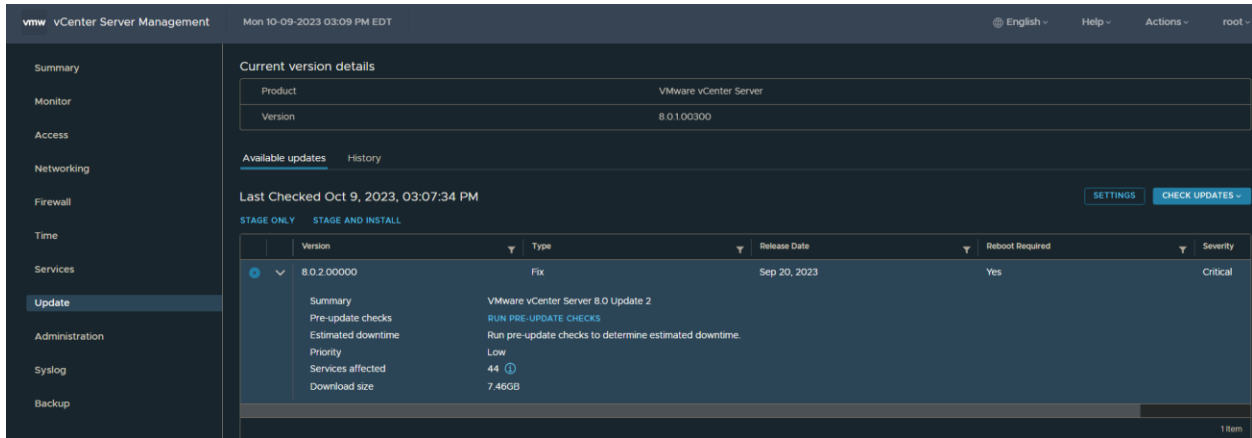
vmw vCenter Server Management
Mon 10-09-2023 03:09 PM EDT
English
Help
Actions
root

Summary
Monitor
Access
Networking
Firewall
Time
Services
Update
Administration
Syslog
Backup

Current version details

| Product | VMware vCenter Server |
|---|---|
| Version | 8.0.1.00300 |

Available updates History

Last Checked Oct 9, 2023, 03:07:34 PM

SETTINGS CHECK UPDATES

STAGE ONLY STAGE AND INSTALL

| Version | Type | Release Date | Reboot Required | Severity |
|---|---|---|---|---|
| 8.0.2.00000 | Fix | Sep 20, 2023 | Yes | Critical |

Summary VMware vCenter Server 8.0 Update 2
Pre-update checks RUN PRE-UPDATE CHECKS
Estimated downtime Run pre-update checks to determine estimated downtime.
Priority Low
Services affected 44
Download size 7.46GB

1 item